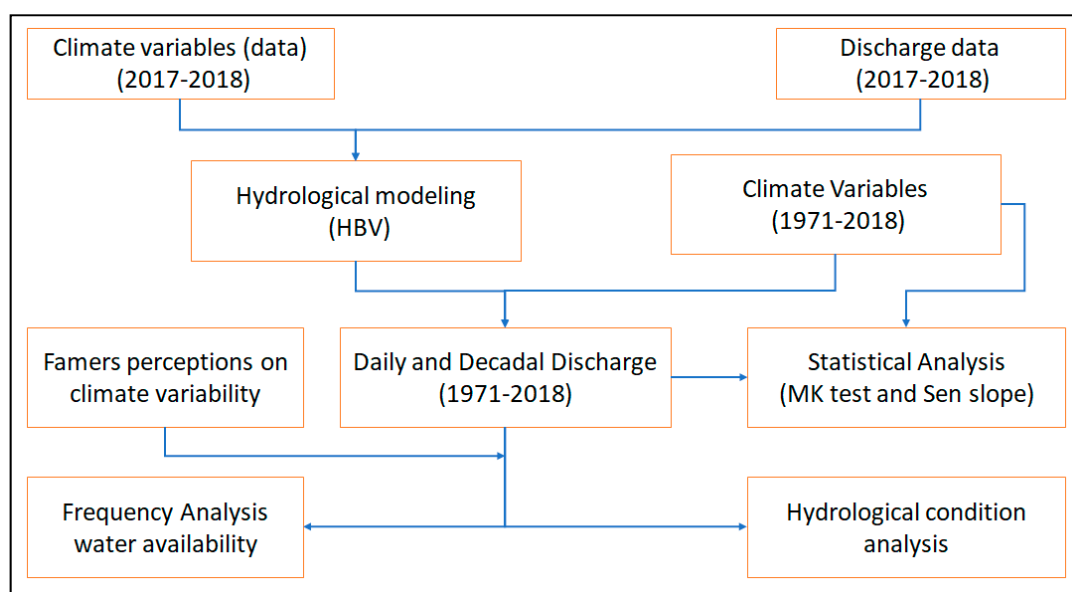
Climate variables (data)
(2017-2018)

Discharge data
(2017-2018)

Hydrological modeling
(HBV)

Climate Variables
(1971-2018)

Famers perceptions on climate variability

Daily and Decadal Discharge
(1971-2018)

Statistical Analysis
(MK test and Sen slope)

Frequency Analysis water availability

Hydrological condition analysis